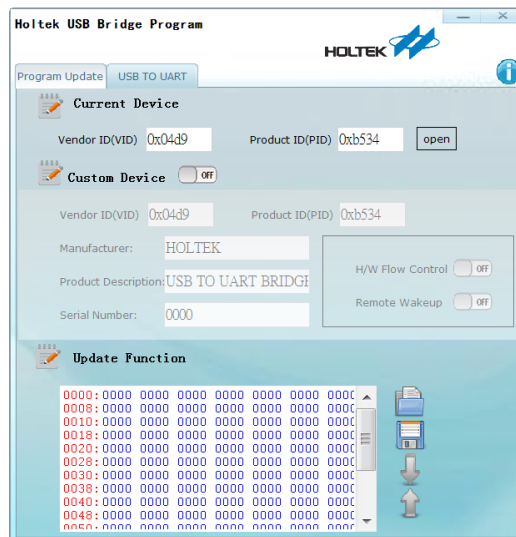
Holtek USB Bridge Program

HOLTEK

Program Update
USB TO UART

Current Device

Vendor ID(VID) 0x04d9
Product ID(PID) 0xb534
open

Custom Device OFF

Vendor ID(VID) 0x04d9
Product ID(PID) 0xb534

Manufacturer: HOLTEK

Product Description: USB TO UART BRIDGE

Serial Number: 0000

H/W Flow Control OFF

Remote Wakeup OFF

Update Function

0000: 0000 0000 0000 0000 0000 0000 0000
0008: 0000 0000 0000 0000 0000 0000 0000
0010: 0000 0000 0000 0000 0000 0000 0000
0018: 0000 0000 0000 0000 0000 0000 0000
0020: 0000 0000 0000 0000 0000 0000 0000
0028: 0000 0000 0000 0000 0000 0000 0000
0030: 0000 0000 0000 0000 0000 0000 0000
0038: 0000 0000 0000 0000 0000 0000 0000
0040: 0000 0000 0000 0000 0000 0000 0000
0048: 0000 0000 0000 0000 0000 0000 0000
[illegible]